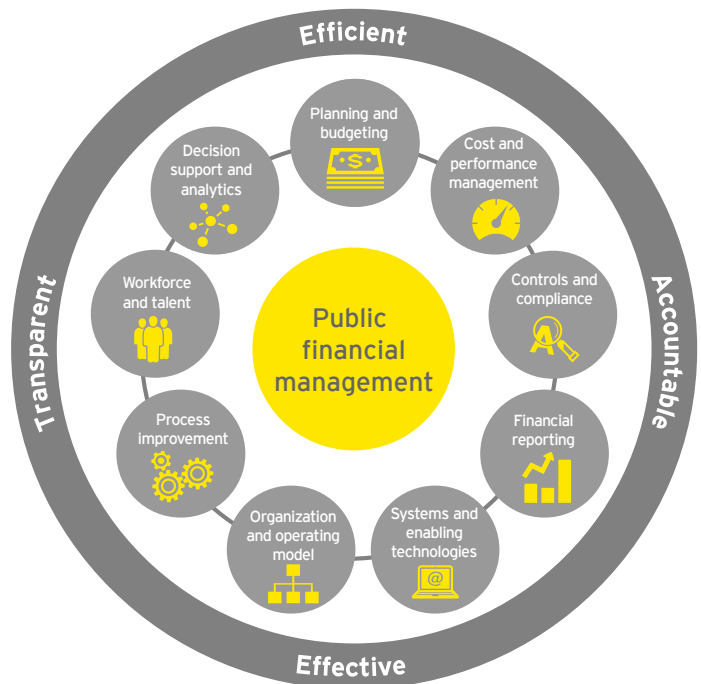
Efficient

Accountable

Effective

Transparent

Public financial management

Planning and budgeting

Cost and performance management

Controls and compliance

Financial reporting

Systems and enabling technologies

Organization and operating model

Process improvement

Workforce and talent

Decision support and analytics